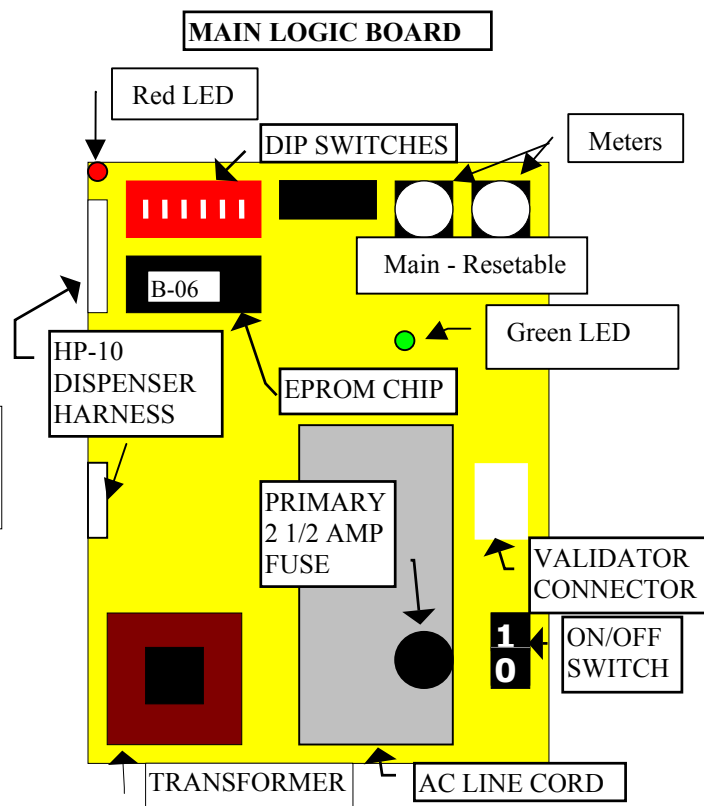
MAIN LOGIC BOARD

Red LED

DIP SWITCHES

Meters

Main - Resetable

B-06

Green LED

HP-10 DISPENSER HARNESS

EPROM CHIP

PRIMARY 2 1/2 AMP FUSE

VALIDATOR CONNECTOR

1
0

ON/OFF SWITCH

TRANSFORMER

AC LINE CORD